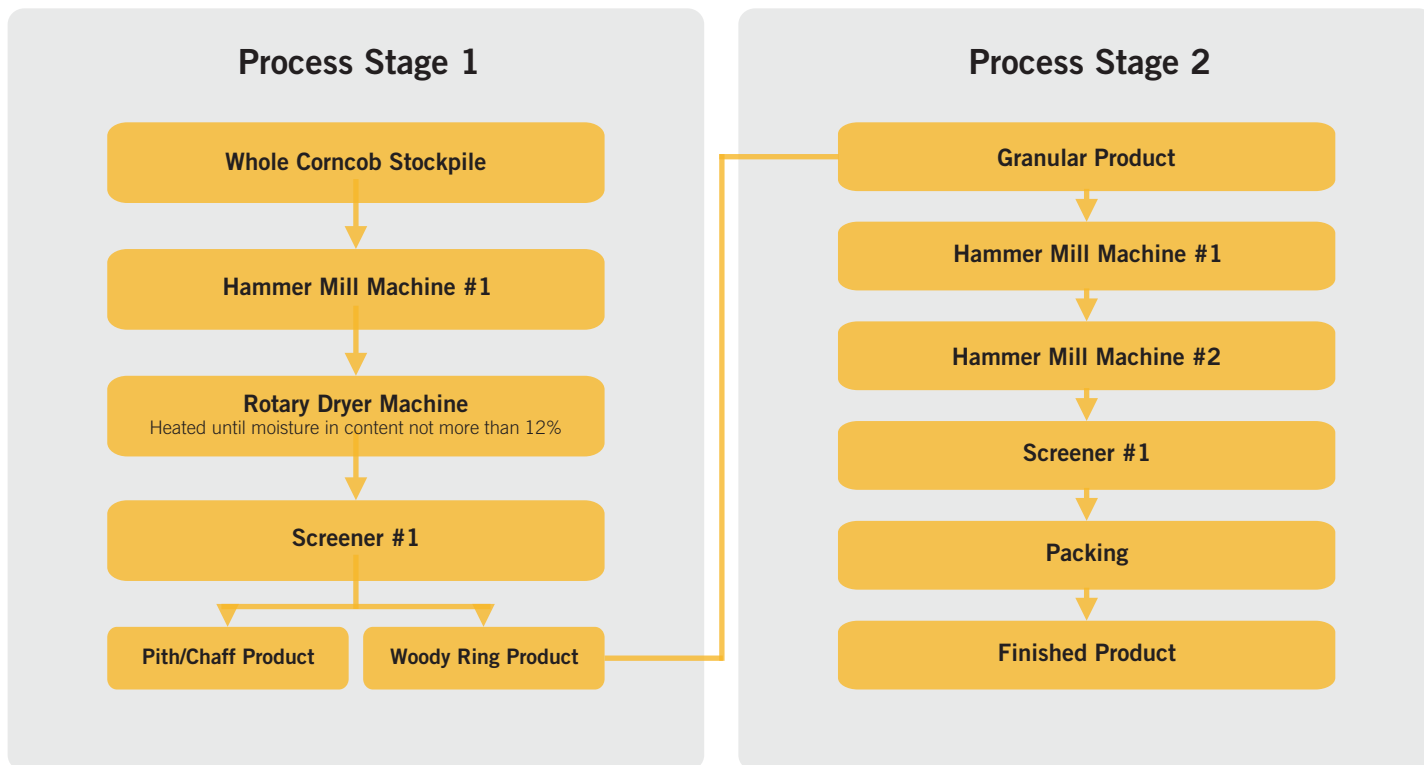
Process Stage 1

Whole Corncob Stockpile

Hammer Mill Machine #1

Rotary Dryer Machine
Heated until moisture in content not more than 12%

Screener #1

Pith/Chaff Product

Woody Ring Product

Process Stage 2

Granular Product

Hammer Mill Machine #1

Hammer Mill Machine #2

Screener #1

Packing

Finished Product